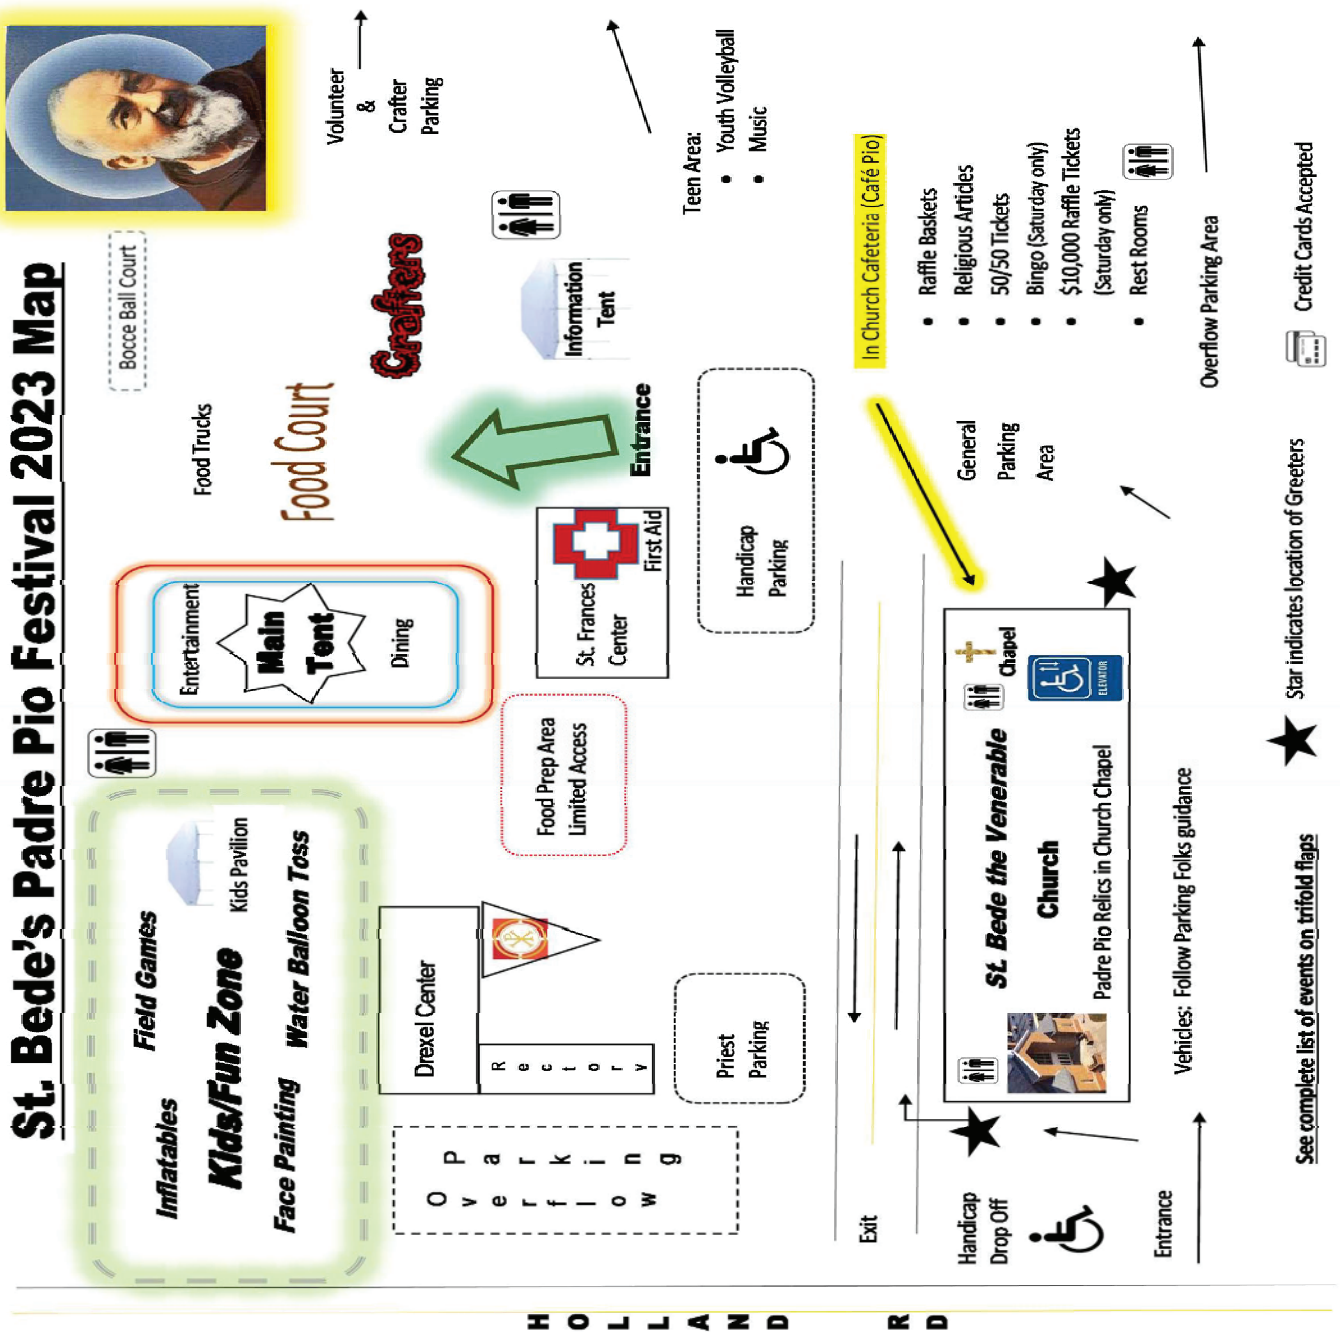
St. Bede's Padre Pio Festival 2023 Map

Bocce Ball Court

Volunteer & Crafter Parking

Food Trucks

Food Court

Crafters

Information Tent

Entrance

Teen Area:
• Youth Volleyball
• Music

Entertainment
Main Tent
Dining

St. Frances Center
First Aid

Handicap Parking

In Church Cafeteria (Café Pio)
• Raffle Baskets
• Religious Articles
• 50/50 Tickets
• Bingo (Saturday only)
• $10,000 Raffle Tickets (Saturday only)
• Rest Rooms

Overflow Parking Area

Credit Cards Accepted

General Parking Area

Food Prep Area Limited Access

Field Games
Kids Pavilion
Inflatables
Kids/Fun Zone
Water Balloon Toss
Face Painting

Drexel Center

Rectory

Overflow Parking

Priest Parking

Chapel
ELEVATOR

St. Bede the Venerable Church
Padre Pio Relics in Church Chapel

Star indicates location of Greeters

Vehicles: Follow Parking Folks guidance

See complete list of events on trifold flags

Exit

Handicap Drop Off

Entrance

HOLLAND RD